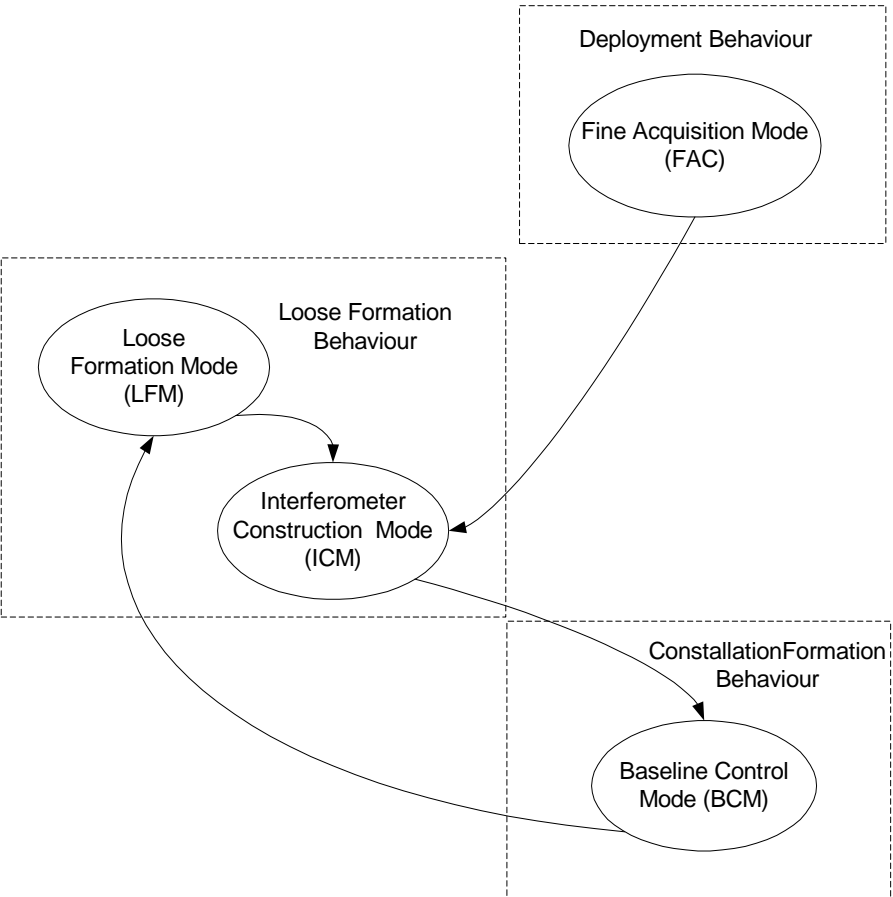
Deployment Behaviour

Fine Acquisition Mode (FAC)

Loose Formation Behaviour

Loose Formation Mode (LFM)

Interferometer Construction Mode (ICM)

ConstallationFormation Behaviour

Baseline Control Mode (BCM)